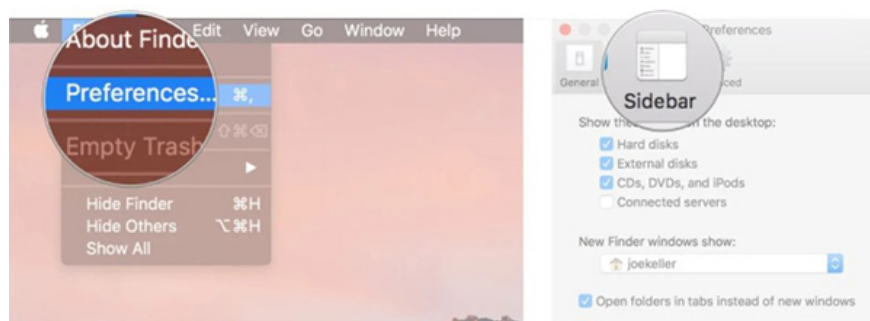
Edit View Go Window Help

About Finde

Preferences... ⌘,

Empty Trash ⇧⌘⌫

▶

Hide Finder ⌘H
Hide Others ⌥⌘H
Show All

references

General

Sidebar

nced

Show the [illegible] on the desktop:

Hard disks
External disks
CDs, DVDs, and iPods
Connected servers

New Finder windows show:

joekeller

Open folders in tabs instead of new windows